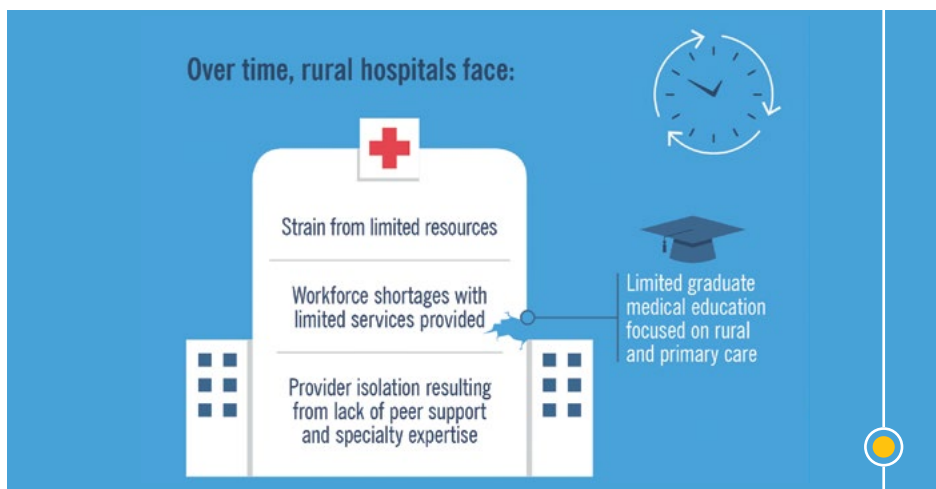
Over time, rural hospitals face:

Strain from limited resources

Workforce shortages with limited services provided

Provider isolation resulting from lack of peer support and specialty expertise

Limited graduate medical education focused on rural and primary care